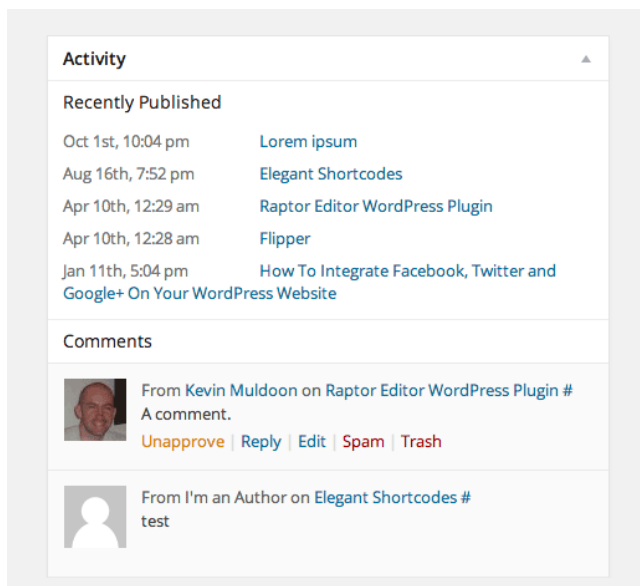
Activity

Recently Published

Oct 1st, 10:04 pm Lorem ipsum
Aug 16th, 7:52 pm Elegant Shortcodes
Apr 10th, 12:29 am Raptor Editor WordPress Plugin
Apr 10th, 12:28 am Flipper
Jan 11th, 5:04 pm How To Integrate Facebook, Twitter and Google+ On Your WordPress Website

Comments

From Kevin Muldoon on Raptor Editor WordPress Plugin #
A comment.
Unapprove | Reply | Edit | Spam | Trash

From I'm an Author on Elegant Shortcodes #
test